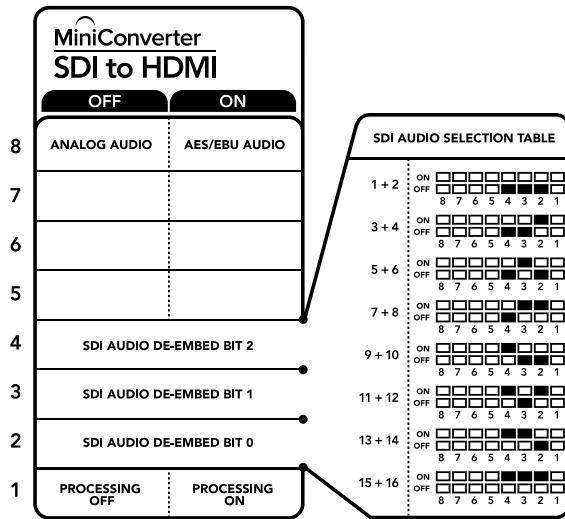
MiniConverter
SDI to HDMI

| | OFF | ON |
|---|---|---|
| 8 | ANALOG AUDIO | AES/EBU AUDIO |
| 7 | | |
| 6 | | |
| 5 | | |
| 4 | SDI AUDIO DE-EMBED BIT 2 | |
| 3 | SDI AUDIO DE-EMBED BIT 1 | |
| 2 | SDI AUDIO DE-EMBED BIT 0 | |
| 1 | PROCESSING OFF | PROCESSING ON |

SDI AUDIO SELECTION TABLE

1 + 2 ON OFF 8 7 6 5 4 3 2 1
3 + 4 ON OFF 8 7 6 5 4 3 2 1
5 + 6 ON OFF 8 7 6 5 4 3 2 1
7 + 8 ON OFF 8 7 6 5 4 3 2 1
9 + 10 ON OFF 8 7 6 5 4 3 2 1
11 + 12 ON OFF 8 7 6 5 4 3 2 1
13 + 14 ON OFF 8 7 6 5 4 3 2 1
15 + 16 ON OFF 8 7 6 5 4 3 2 1